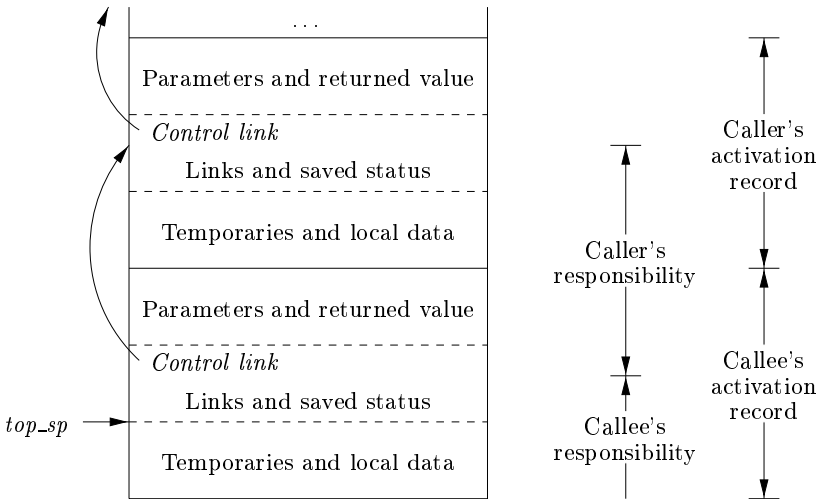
. . .

Parameters and returned value

*Control link*

Links and saved status

Temporaries and local data

Parameters and returned value

*Control link*

Links and saved status

Temporaries and local data

*top_sp*

Caller's responsibility

Callee's responsibility

Caller's activation record

Callee's activation record